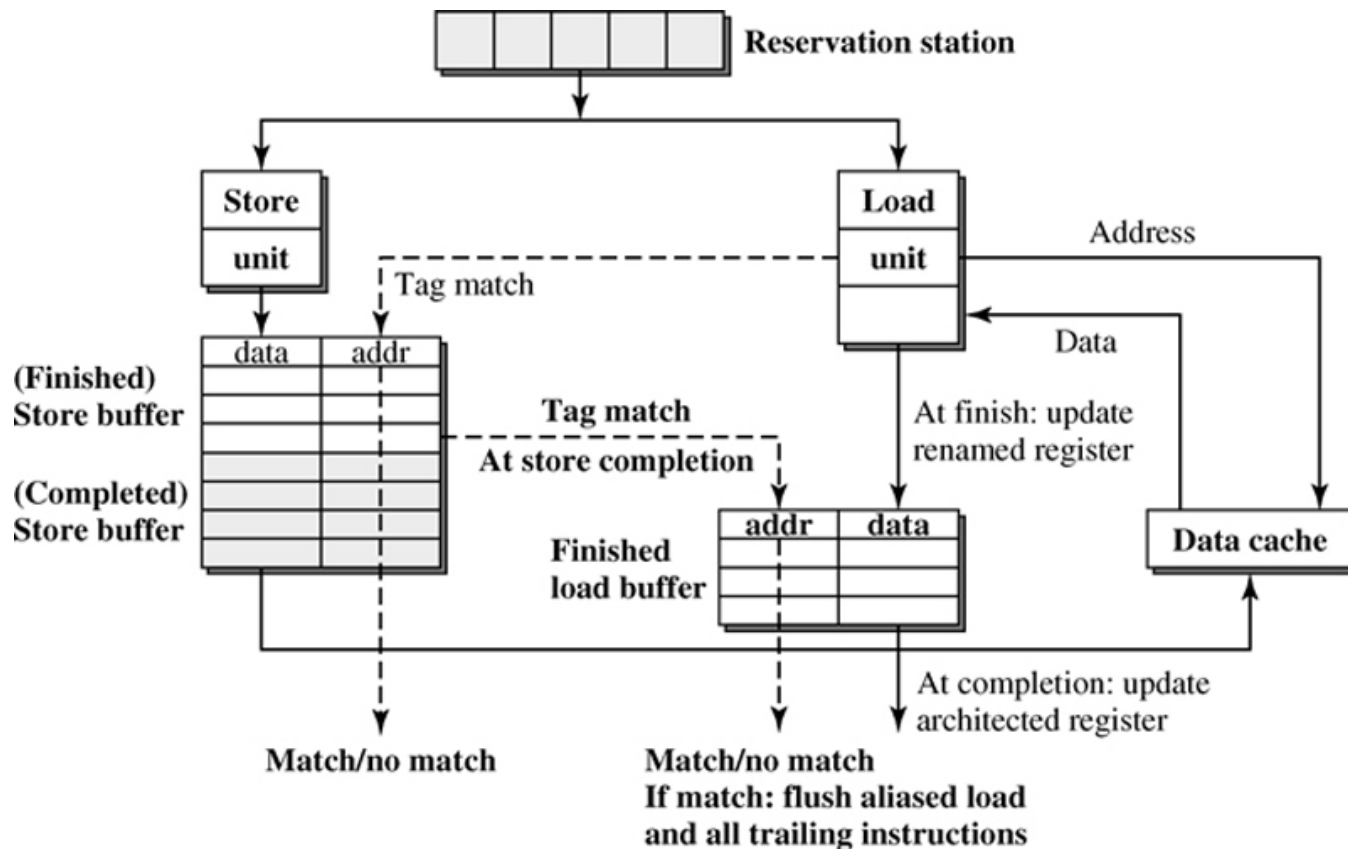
Reservation station

Store unit

Load unit

Address

Tag match

Data

data | addr

(Finished) Store buffer

Tag match

At store completion

At finish: update renamed register

(Completed) Store buffer

addr | data

Finished load buffer

Data cache

At completion: update architected register

Match/no match

Match/no match
If match: flush aliased load and all trailing instructions